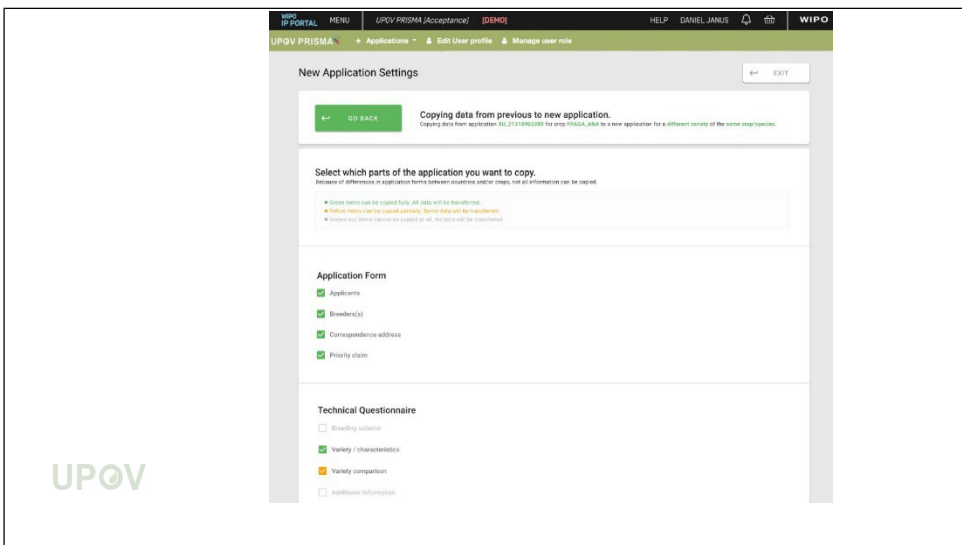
WIPO IP PORTAL MENU UPOV PRISMA [Acceptance] [DEMO] HELP DANIEL JANUS WIPO

UPOV PRISMA + Applications Edit User profile Manage user role

New Application Settings

EXIT

GO BACK

Copying data from previous to new application.

Copying data from application EU_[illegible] for crop FRAGA_ANA to a new application for a different variety of the same crop/species.

Select which parts of the application you want to copy.

Because of differences in application forms between countries and/or crops, not all information can be copied.

Green items can be copied fully. All data will be transferred.
Yellow items can be copied partially. Some data will be transferred.
Greyed out items cannot be copied at all. No data will be transferred.

Application Form

Applicants

Breeders(s)

Correspondence address

Priority claim

Technical Questionnaire

Breeding scheme

Variety / characteristics

Variety comparison

Additional information

UPOV